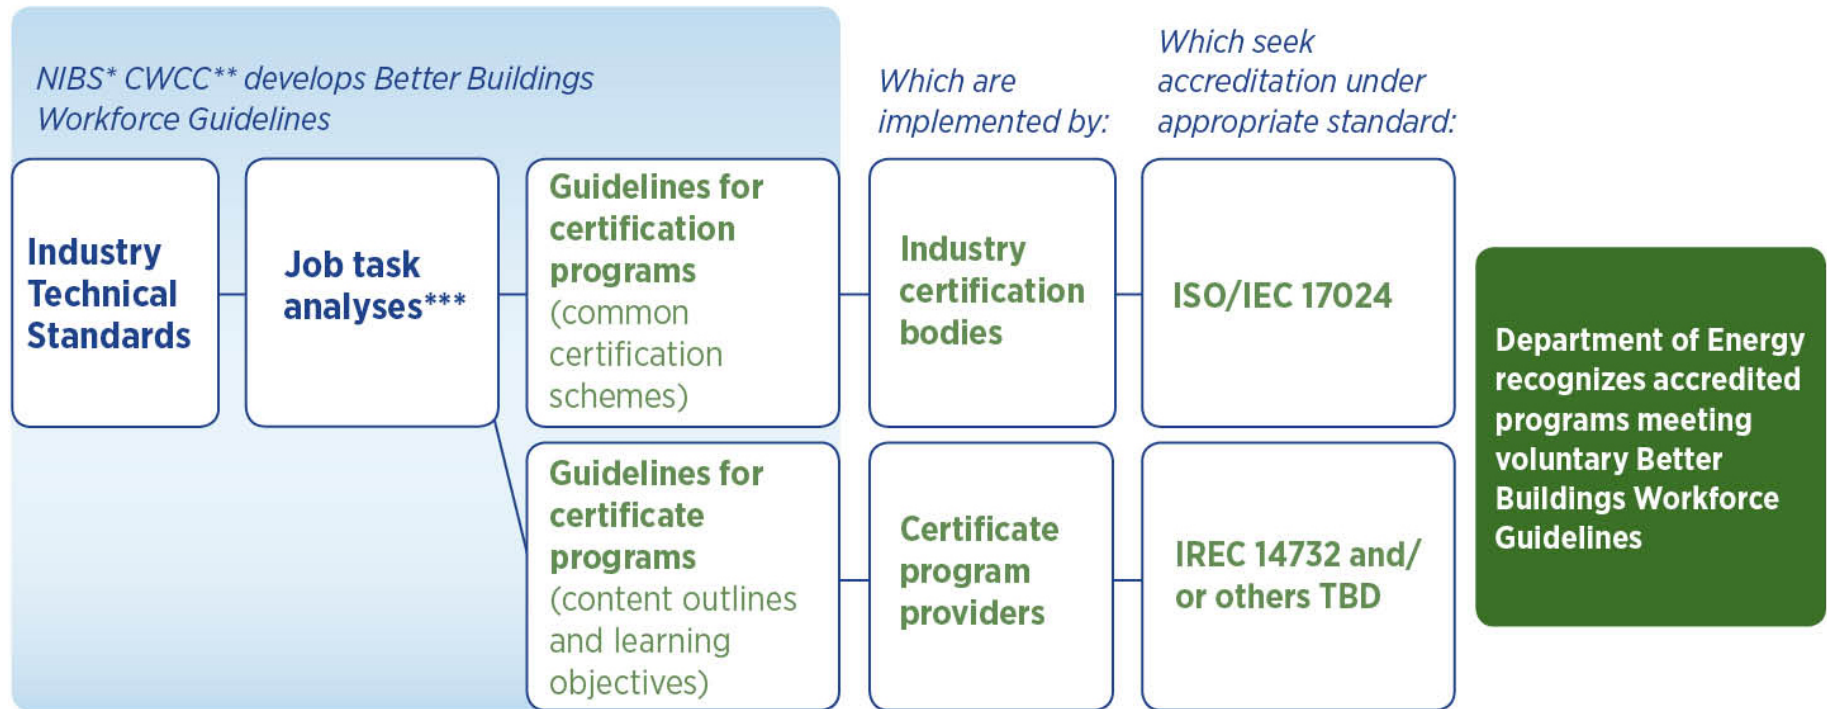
NIBS* CWCC** develops Better Buildings Workforce Guidelines

Which are implemented by:

Which seek accreditation under appropriate standard:

Industry Technical Standards

Job task analyses***

Guidelines for certification programs (common certification schemes)

Industry certification bodies

ISO/IEC 17024

Guidelines for certificate programs (content outlines and learning objectives)

Certificate program providers

IREC 14732 and/ or others TBD

Department of Energy recognizes accredited programs meeting voluntary Better Buildings Workforce Guidelines